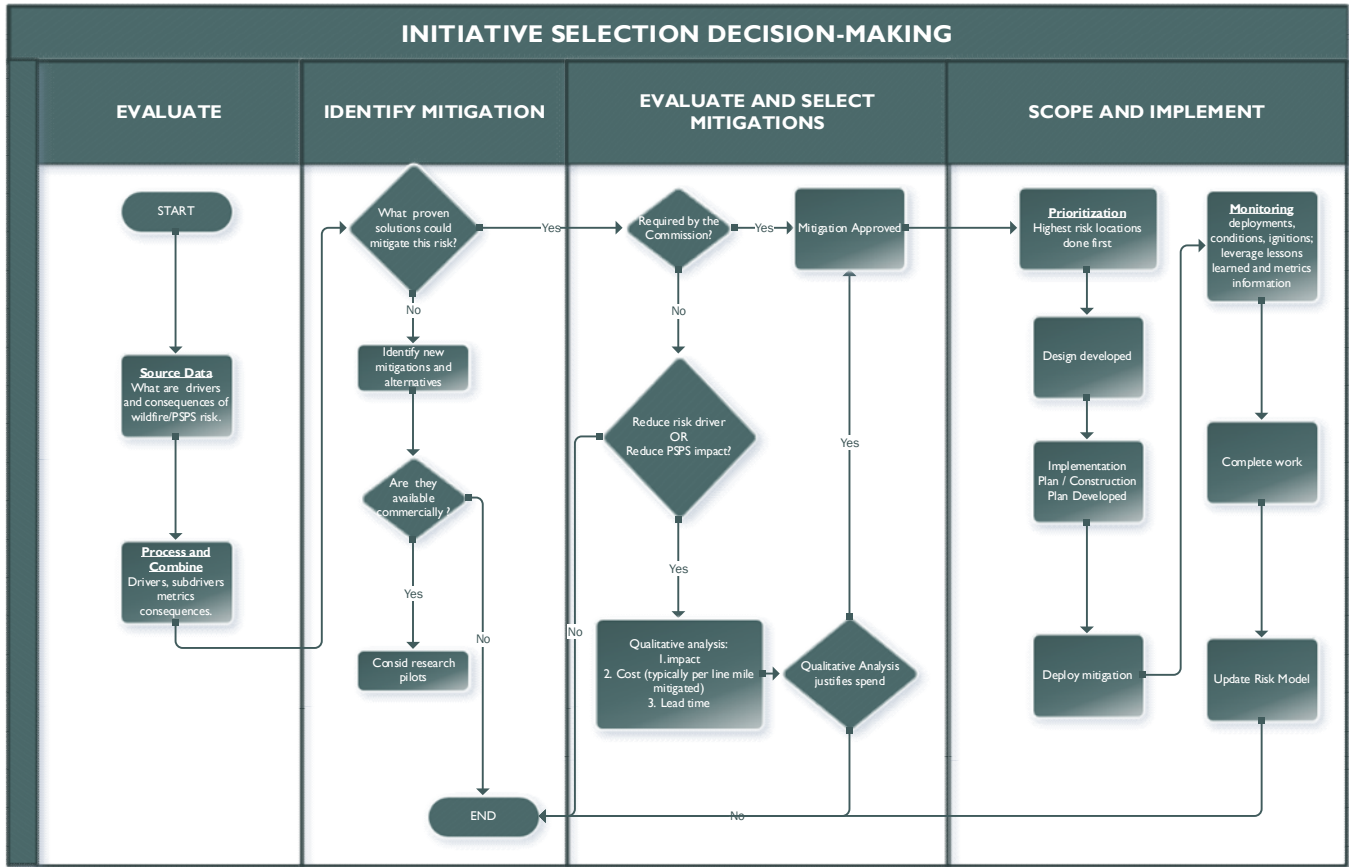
INITIATIVE SELECTION DECISION-MAKING

EVALUATE

IDENTIFY MITIGATION

EVALUATE AND SELECT MITIGATIONS

SCOPE AND IMPLEMENT

START

Source Data
What are drivers and consequences of wildfire/PSPS risk.

Process and Combine
Drivers, subdrivers metrics consequences.

What proven solutions could mitigate this risk?

Yes

No

Identify new mitigations and alternatives

Are they available commercially ?

Yes

No

Consid research pilots

END

Required by the Commission?

Yes

No

Mitigation Approved

Reduce risk driver OR Reduce PSPS impact?

Yes

No

Yes

Qualitative analysis:
1.impact
2. Cost (typically per line mile mitigated)
3. Lead time

Qualitative Analysis justifies spend

No

Prioritization
Highest risk locations done first

Design developed

Implementation Plan / Construction Plan Developed

Deploy mitigation

Monitoring
deployments, conditions, ignitions; leverage lessons learned and metrics information

Complete work

Update Risk Model